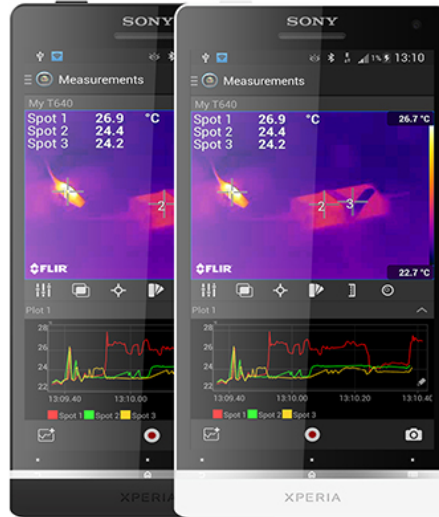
SONY
Measurements
My T640
Spot 1 26.9 °C
Spot 2 24.4
Spot 3 24.2
FLIR
Plot 1
28
26
24
22
13:09.40 13:10.00
Spot 1 Spot 2 Spot 3
XPERIA

SONY
13:10
Measurements
My T640
Spot 1 26.9 °C
Spot 2 24.4
Spot 3 24.2
26.7 °C
FLIR
22.7 °C
Plot 1
28
26
24
22
13:09.40 13:10.00 13:10.20 13:10.40
Spot 1 Spot 2 Spot 3
XPERIA